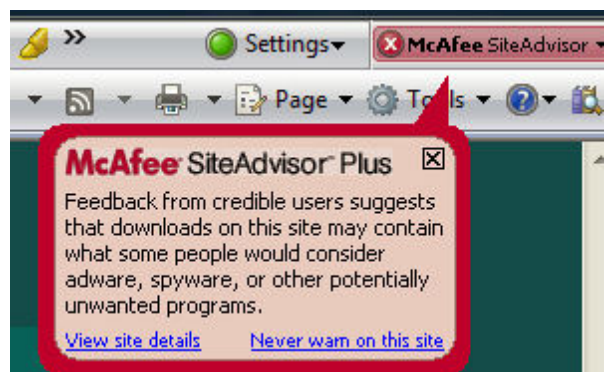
» Settings McAfee SiteAdvisor

Page Tools

McAfee SiteAdvisor Plus

Feedback from credible users suggests that downloads on this site may contain what some people would consider adware, spyware, or other potentially unwanted programs.

View site details Never warn on this site